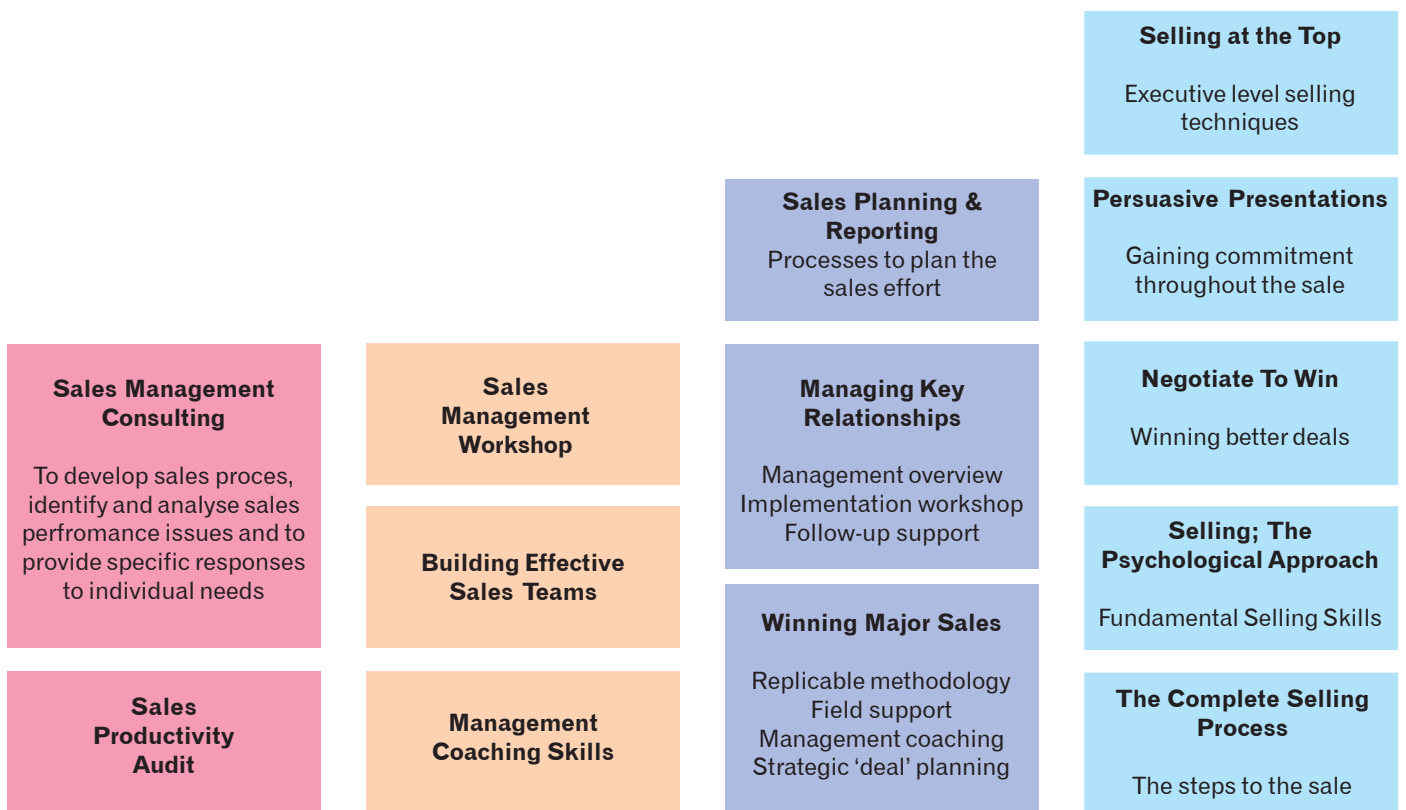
Sales Management Consulting

To develop sales proces, identify and analyse sales perfromance issues and to provide specific responses to individual needs

Sales Productivity Audit

Sales Management Workshop

Building Effective Sales Teams

Management Coaching Skills

Sales Planning & Reporting
Processes to plan the sales effort

Managing Key Relationships

Management overview
Implementation workshop
Follow-up support

Winning Major Sales

Replicable methodology
Field support
Management coaching
Strategic 'deal' planning

Selling at the Top

Executive level selling techniques

Persuasive Presentations

Gaining commitment throughout the sale

Negotiate To Win

Winning better deals

Selling; The Psychological Approach

Fundamental Selling Skills

The Complete Selling Process

The steps to the sale